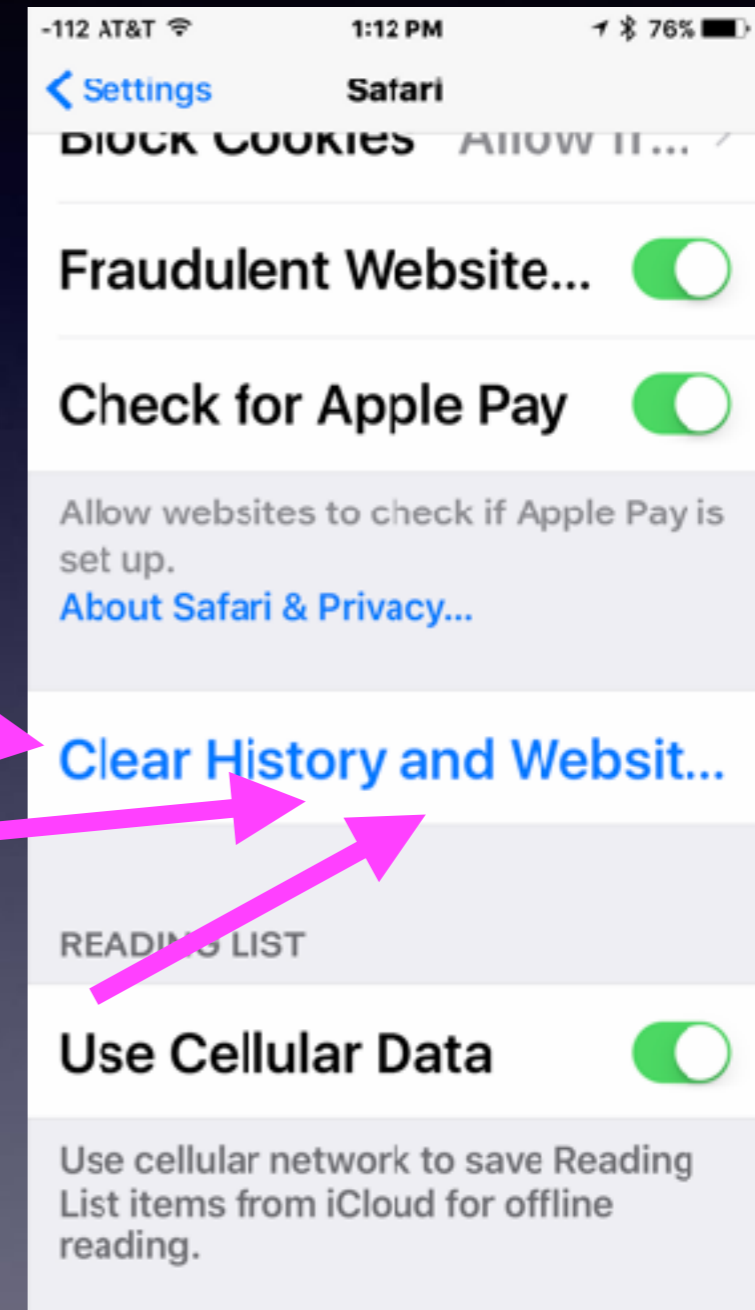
-112 AT&T 1:12 PM 76%

Settings Safari

Block Cookies Allow if...

Fraudulent Website...

Check for Apple Pay

Allow websites to check if Apple Pay is set up.
About Safari & Privacy...

Clear History and Websit...

READING LIST

Use Cellular Data

Use cellular network to save Reading List items from iCloud for offline reading.